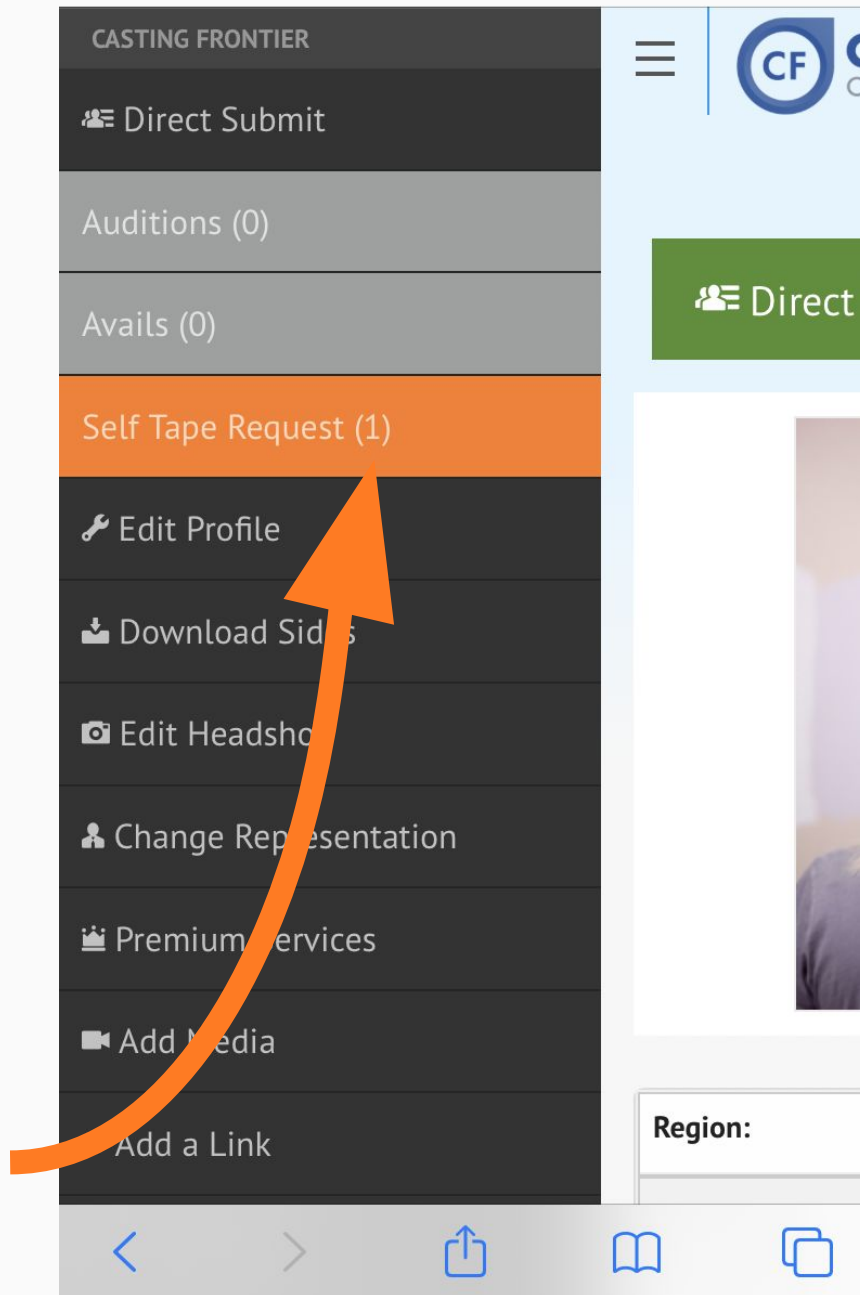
CASTING FRONTIER

Direct Submit

Auditions (0)

Avails (0)

Self Tape Request (1)

Edit Profile

Download Sid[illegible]s

Edit Headsho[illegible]

Change Rep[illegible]esentation

Premium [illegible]ervices

Add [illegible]edia

Add a Link

CF

Direct

Region: